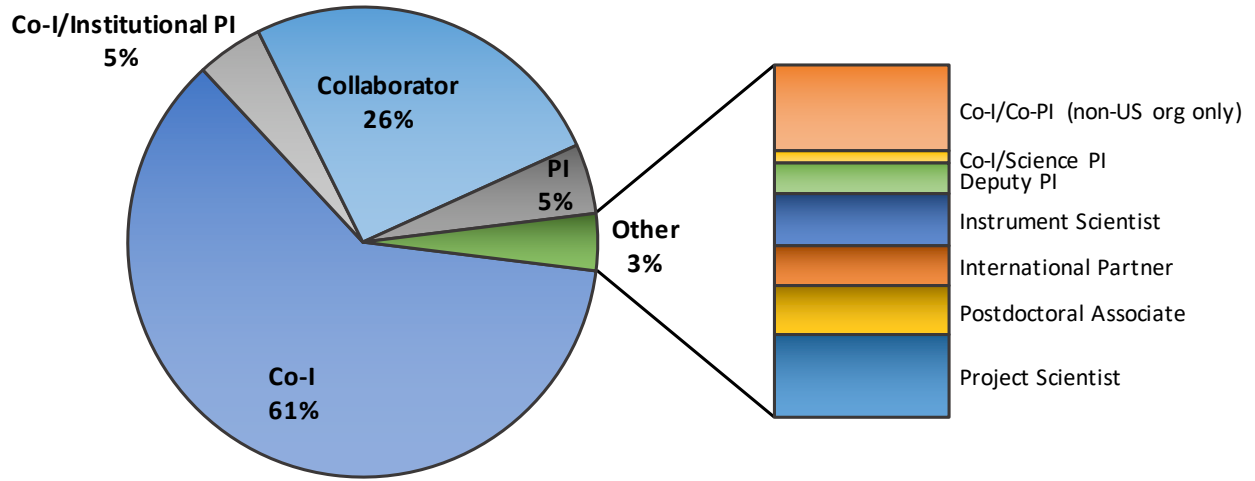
Co-I/Institutional PI
5%

Collaborator
26%

PI
5%

Other
3%

Co-I
61%

Co-I/Co-PI (non-US org only)
Co-I/Science PI
Deputy PI
Instrument Scientist
International Partner
Postdoctoral Associate
Project Scientist